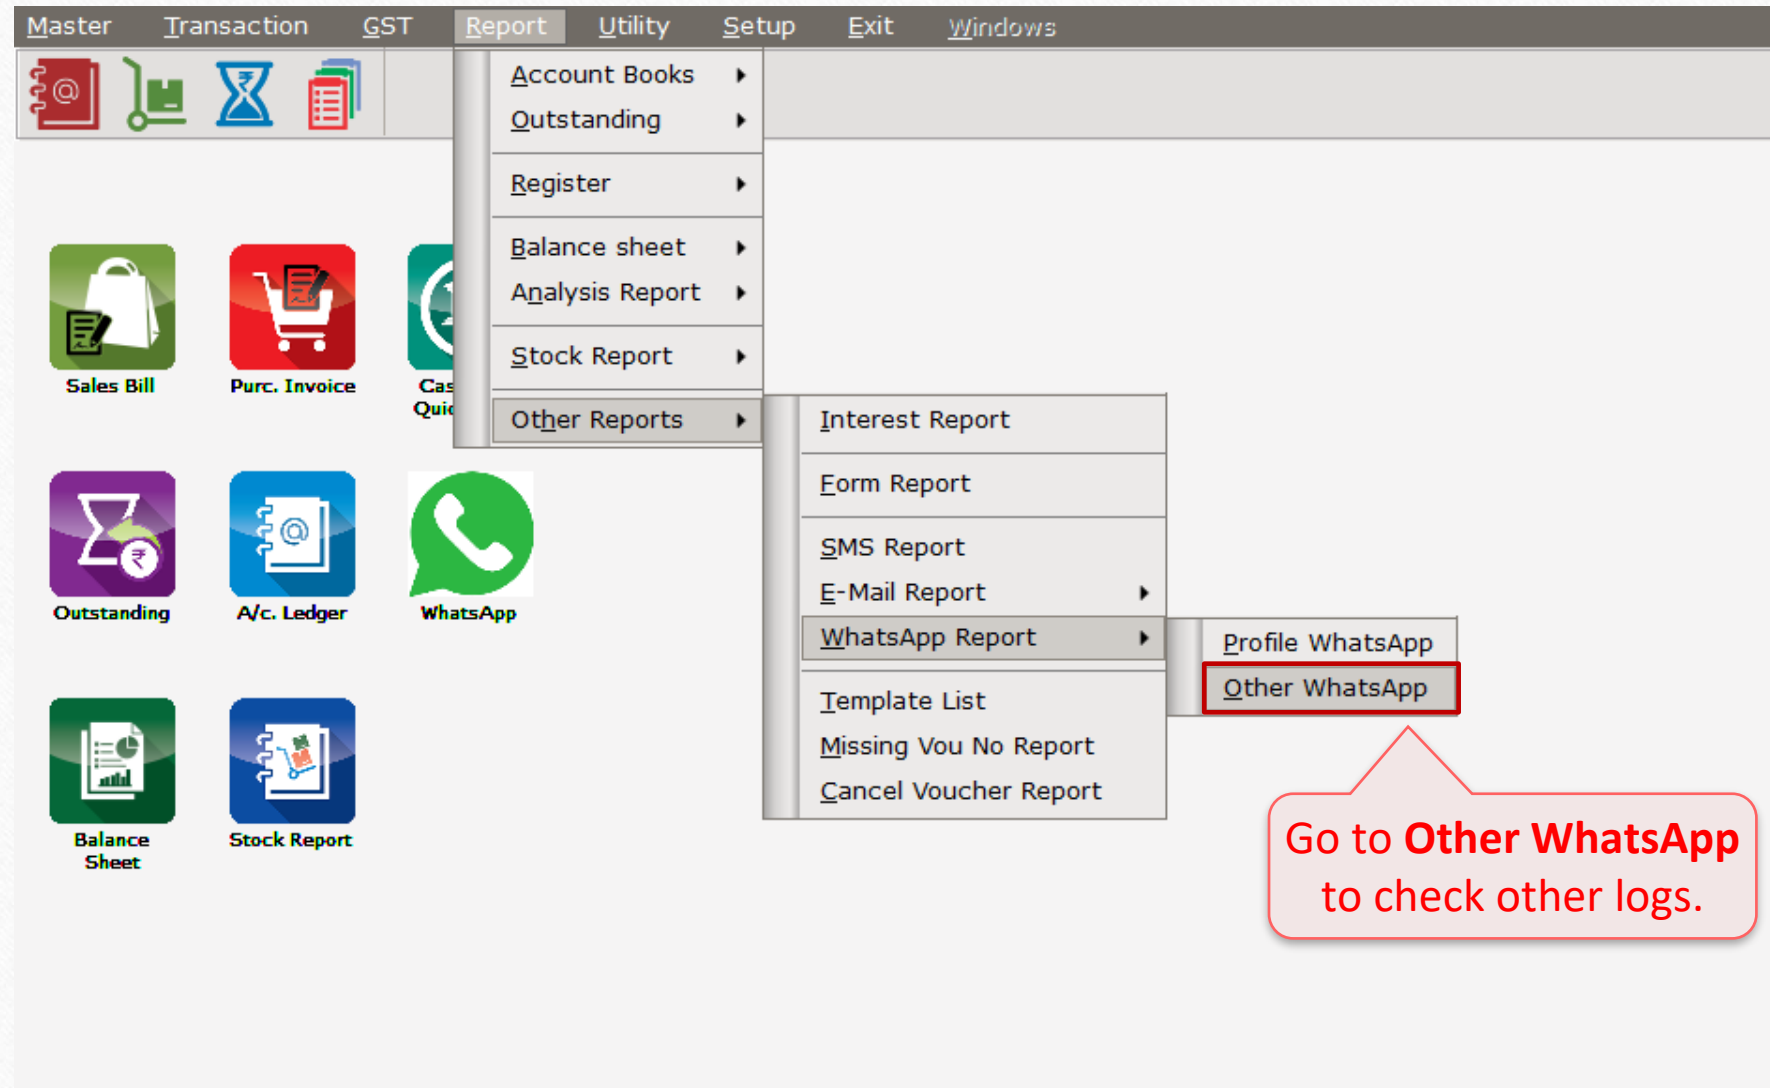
Master Transaction GST Report Utility Setup Exit Windows

Account Books
Outstanding
Register
Balance sheet
Analysis Report
Stock Report
Other Reports

Interest Report
Form Report
SMS Report
E-Mail Report
WhatsApp Report
Template List
Missing Vou No Report
Cancel Voucher Report

Profile WhatsApp
Other WhatsApp

Sales Bill
Purc. Invoice
Cas
Quic
Outstanding
A/c. Ledger
WhatsApp
Balance Sheet
Stock Report

Go to Other WhatsApp to check other logs.